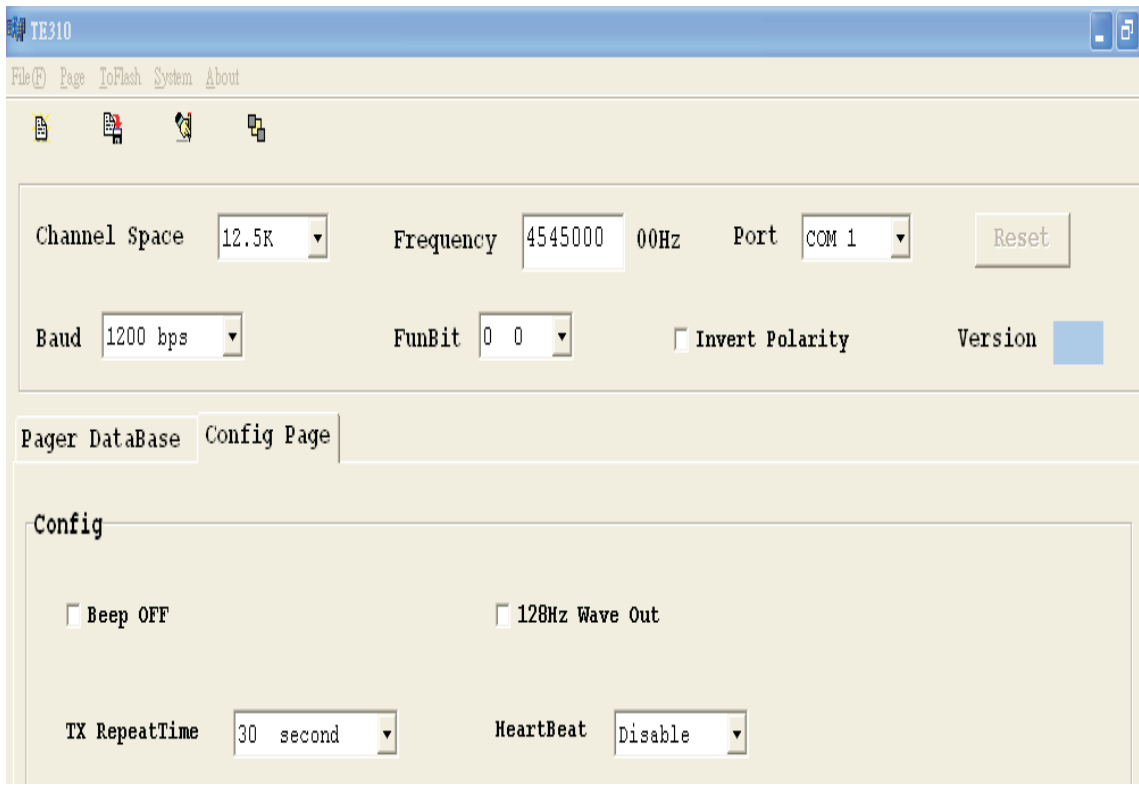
TE310

File(F) Page ToFlash System About

Channel Space 12.5K

Frequency 4545000 00Hz

Port COM 1

Reset

Baud 1200 bps

FunBit 0 0

Invert Polarity

Version

Pager DataBase Config Page

Config

Beep OFF

128Hz Wave Out

TX RepeatTime 30 second

HeartBeat Disable